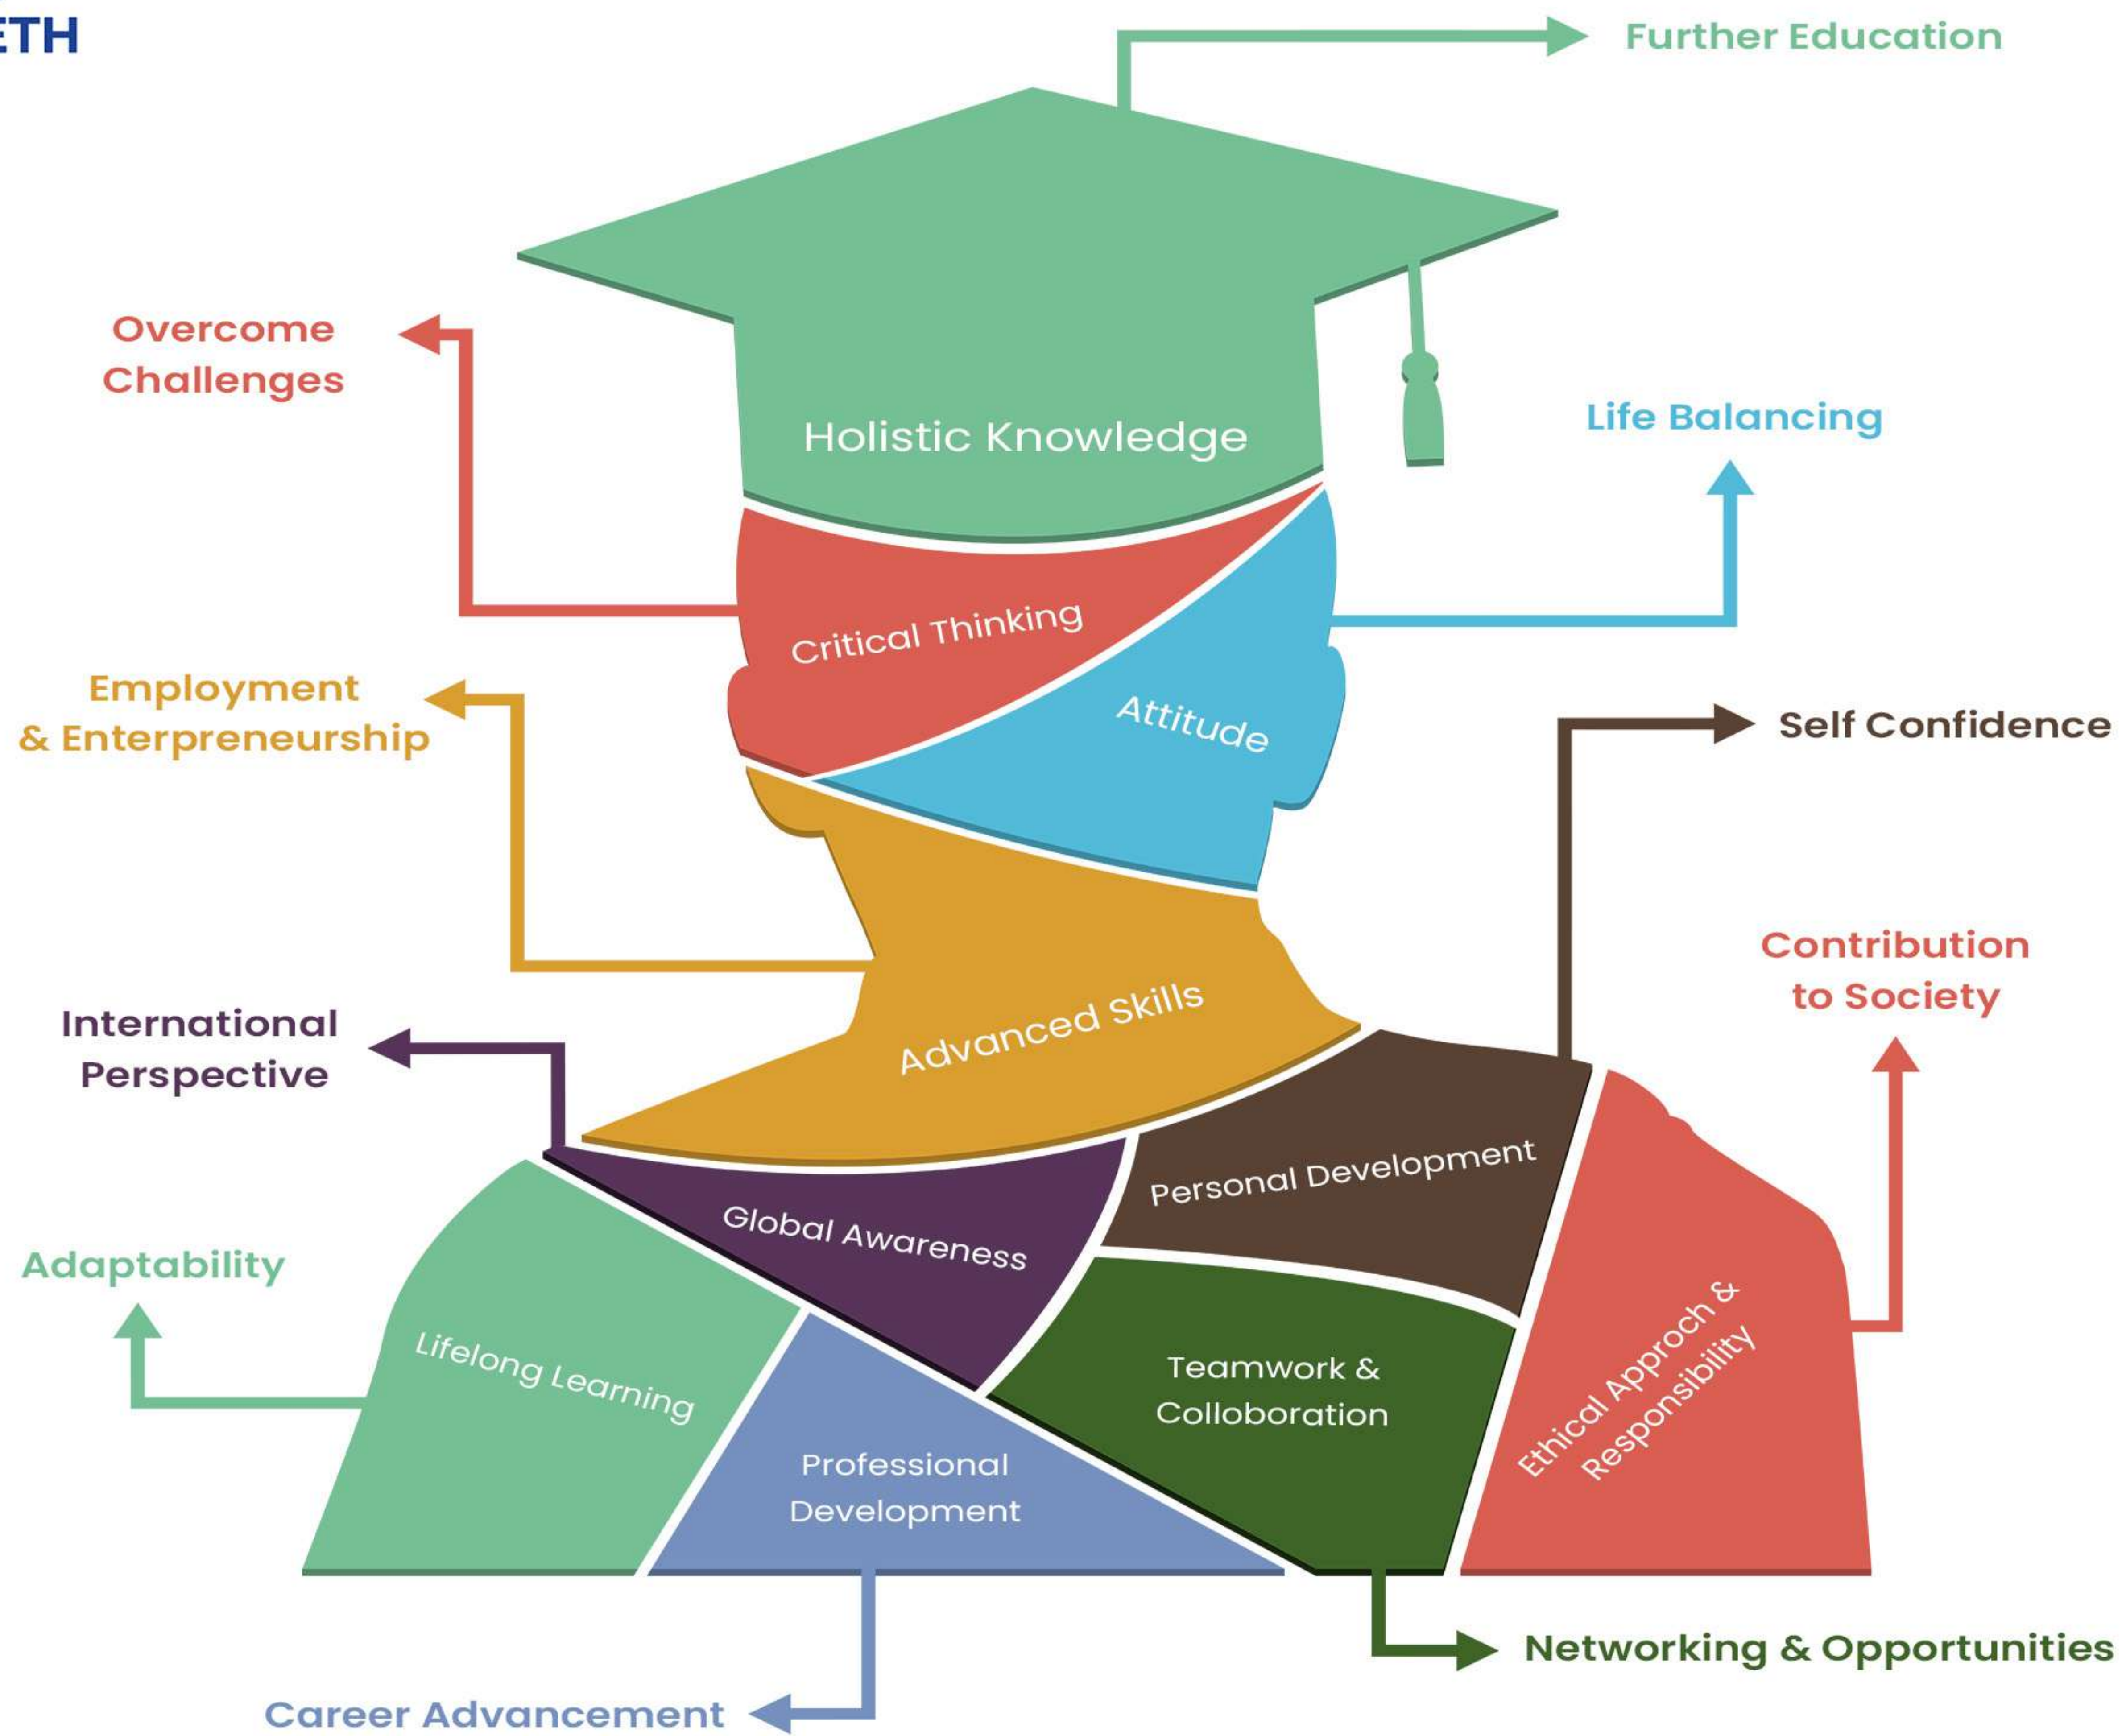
ETH

Further Education

Overcome Challenges

Holistic Knowledge

Life Balancing

Critical Thinking

Attitude

Employment & Enterpreneurship

Self Confidence

Contribution to Society

International Perspective

Advanced Skills

Personal Development

Global Awareness

Adaptability

Lifelong Learning

Teamwork & Colloboration

Ethical Approach & Responsibility

Professional Development

Networking & Opportunities

Career Advancement